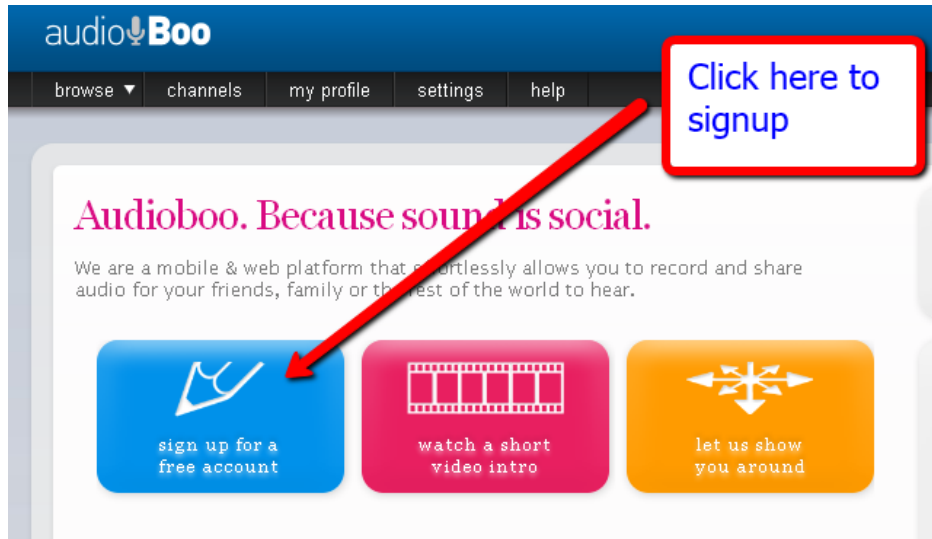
audioBoo

browse ▼ channels my profile settings help

Click here to signup

Audioboo. Because sou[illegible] is social.

We are a mobile & web platform that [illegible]ortlessly allows you to record and share audio for your friends, family or th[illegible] rest of the world to hear.

sign up for a free account

watch a short video intro

let us show you around